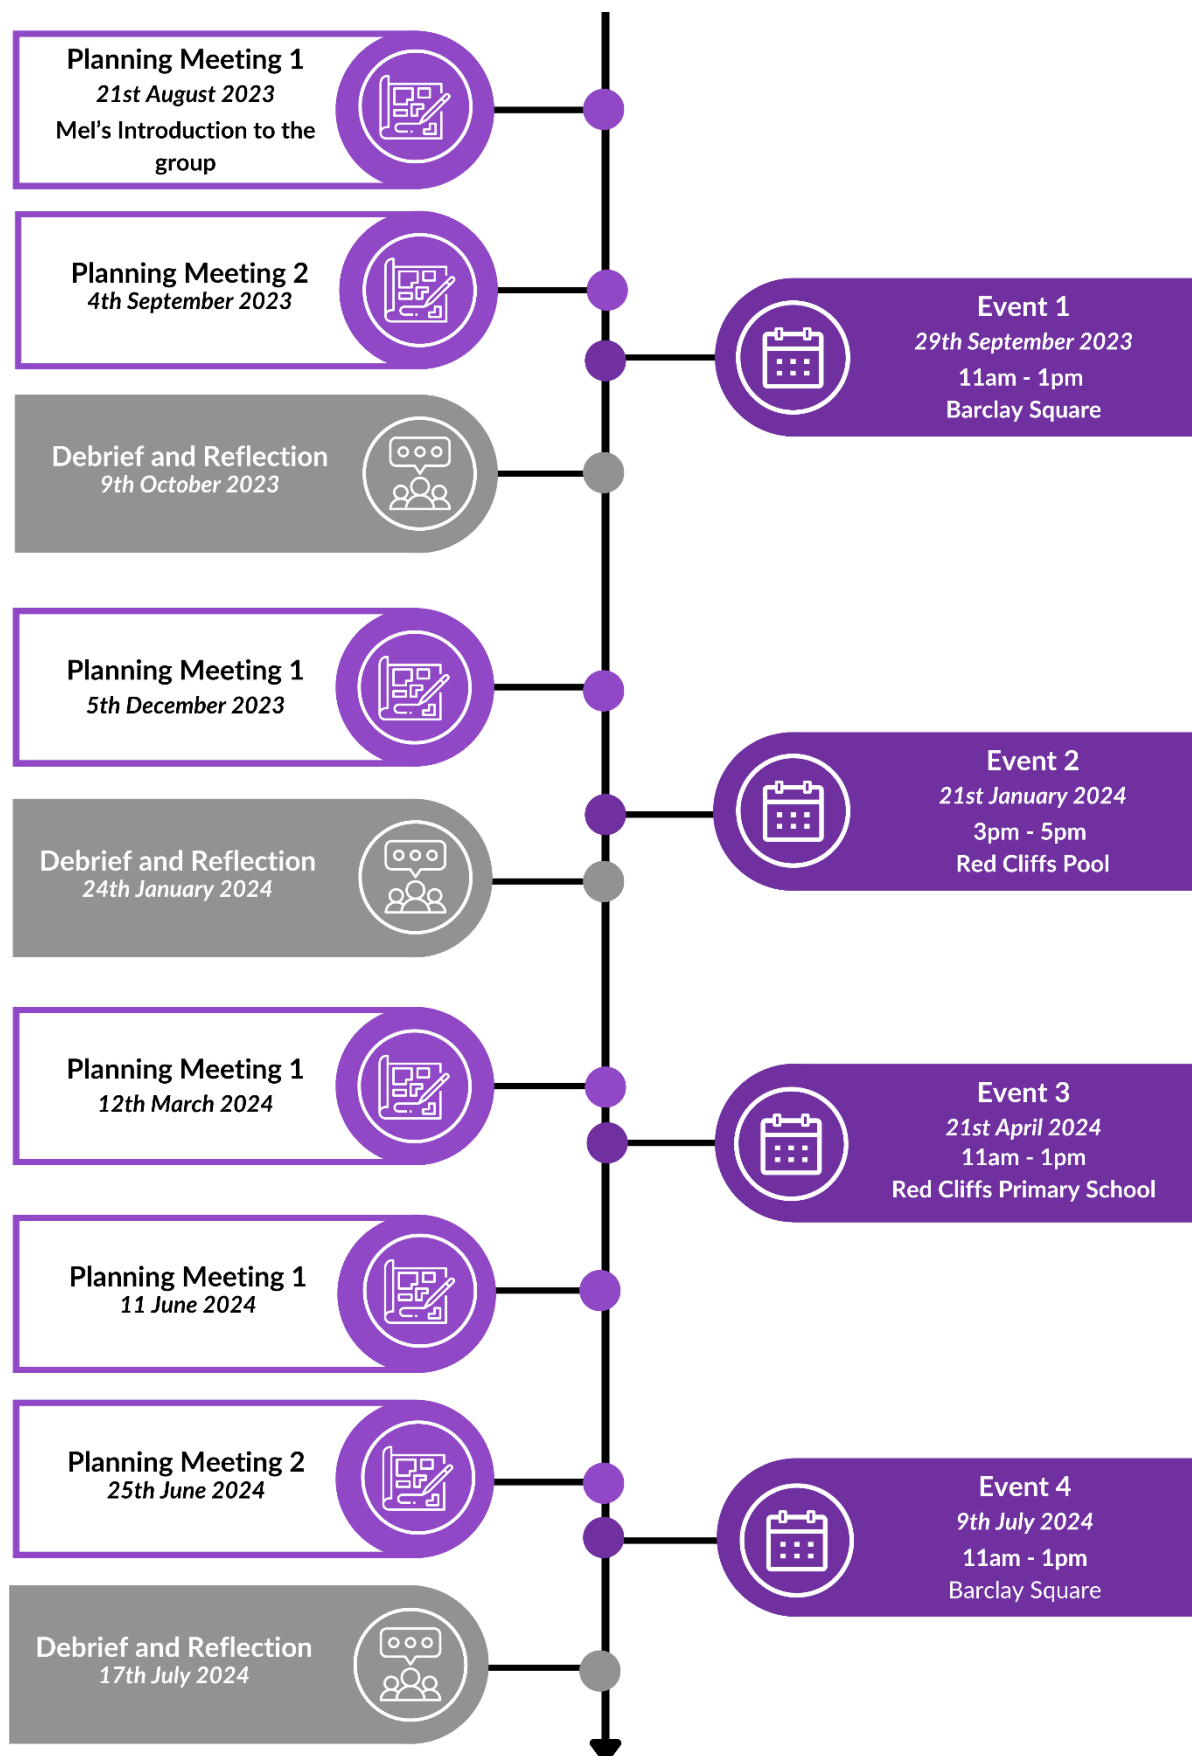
Planning Meeting 1
21st August 2023
Mel's Introduction to the group

Planning Meeting 2
4th September 2023

Event 1
29th September 2023
11am - 1pm
Barclay Square

Debrief and Reflection
9th October 2023

Planning Meeting 1
5th December 2023

Event 2
21st January 2024
3pm - 5pm
Red Cliffs Pool

Debrief and Reflection
24th January 2024

Planning Meeting 1
12th March 2024

Event 3
21st April 2024
11am - 1pm
Red Cliffs Primary School

Planning Meeting 1
11 June 2024

Planning Meeting 2
25th June 2024

Event 4
9th July 2024
11am - 1pm
Barclay Square

Debrief and Reflection
17th July 2024